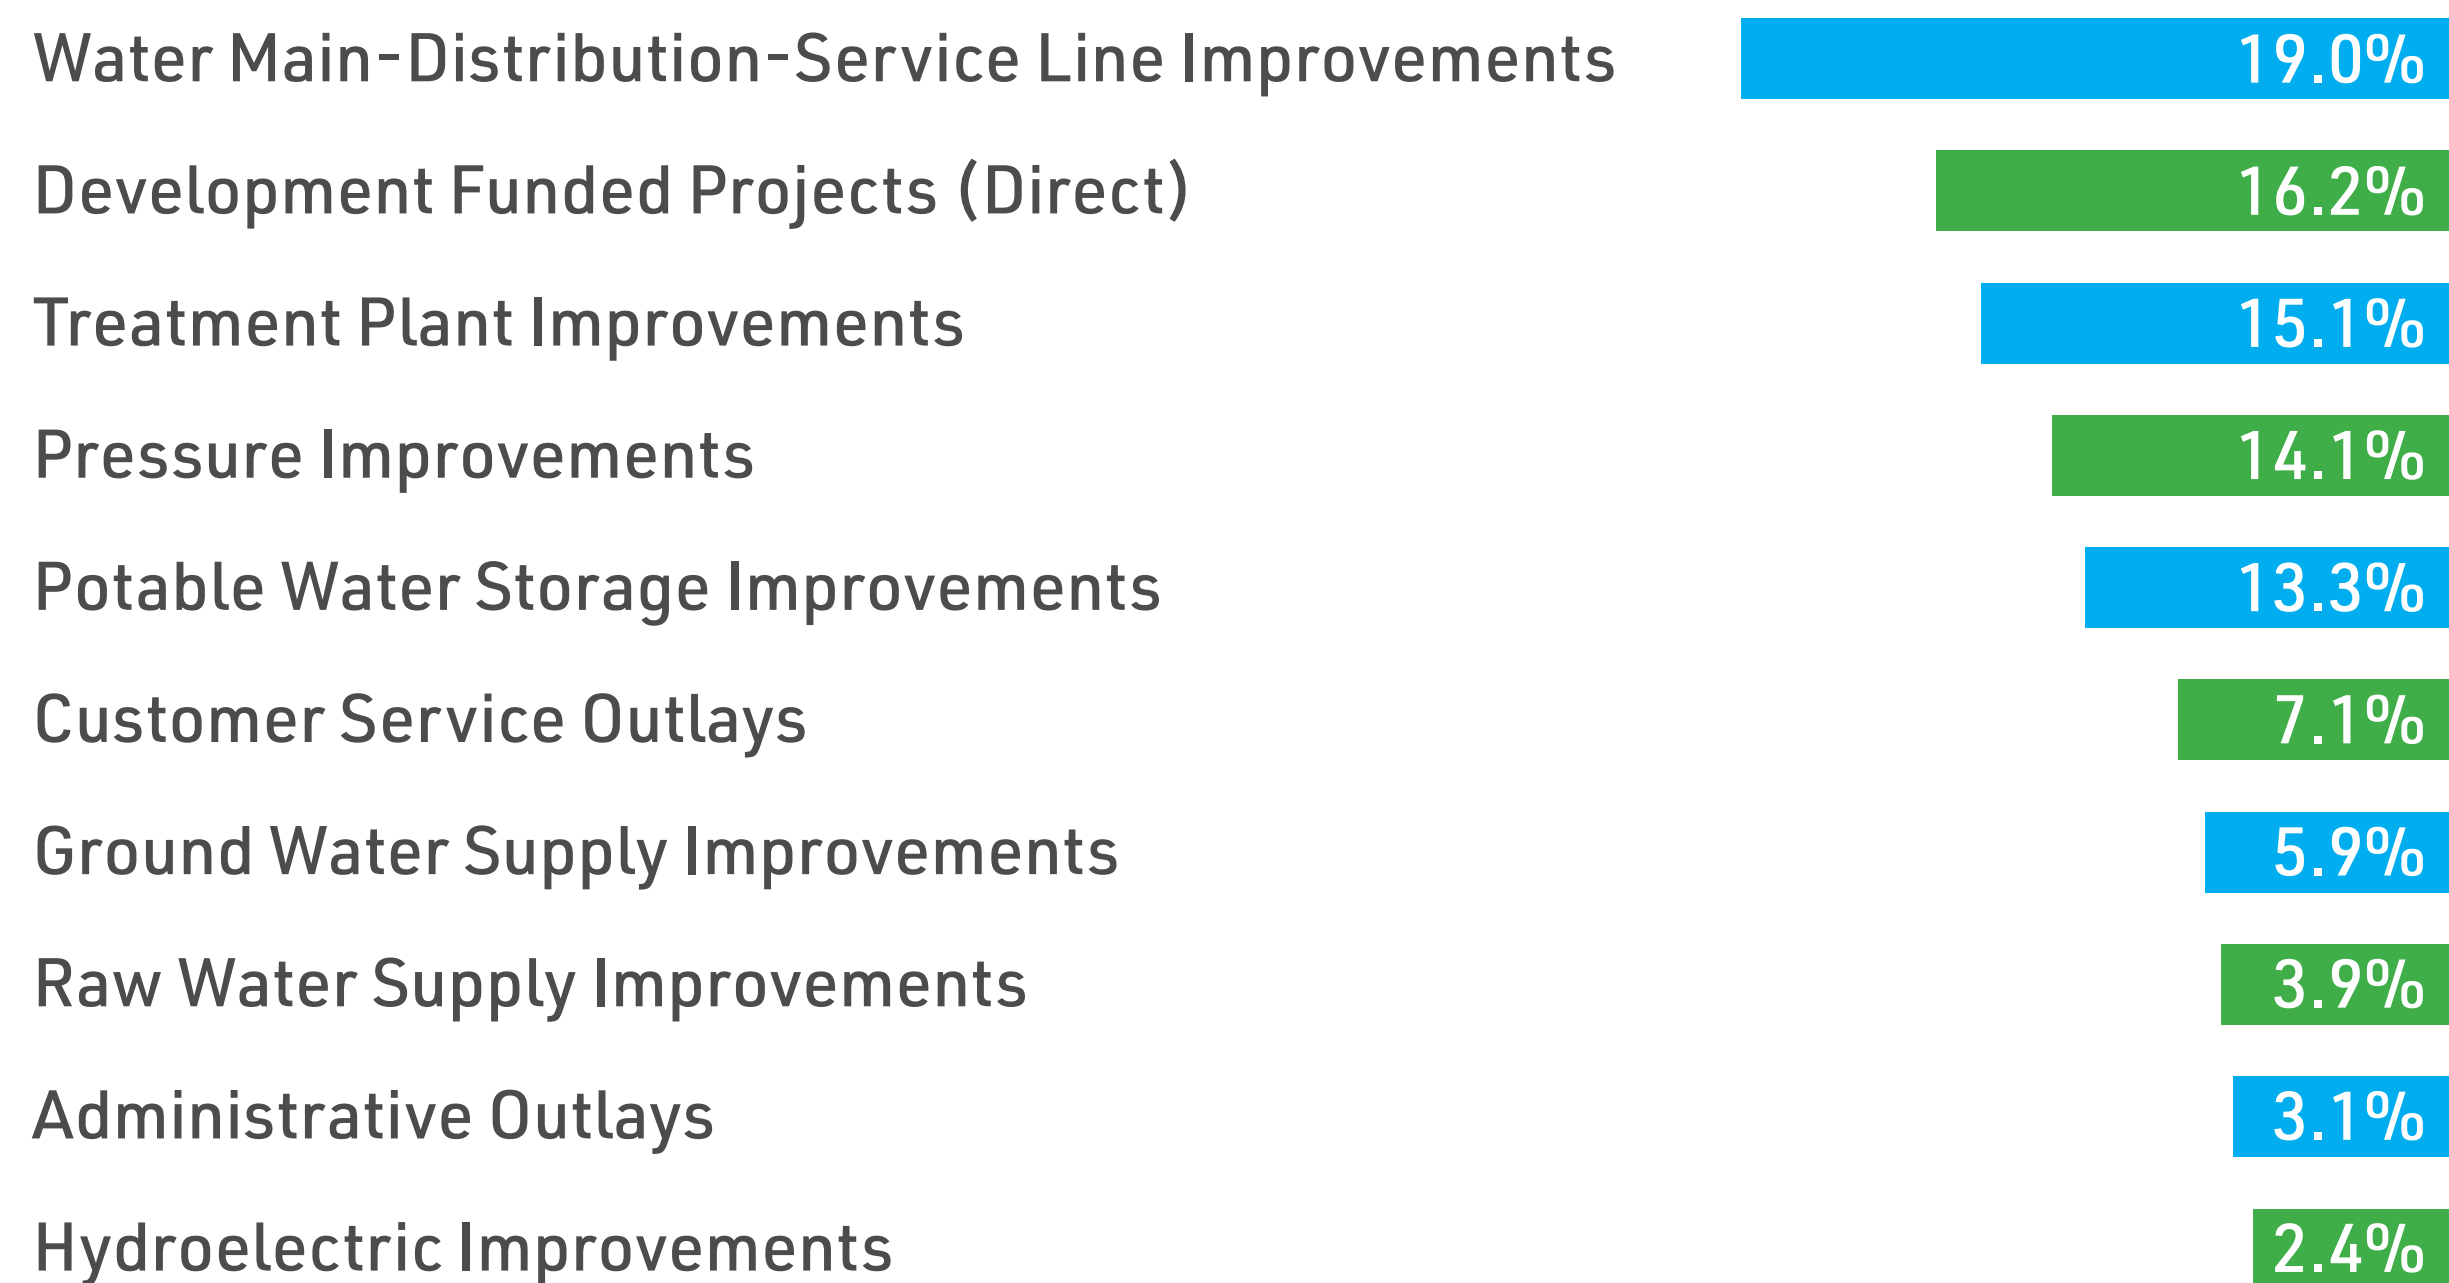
| | |
|---|---|
| Water Main-Distribution-Service Line Improvements | 19.0% |
| Development Funded Projects (Direct) | 16.2% |
| Treatment Plant Improvements | 15.1% |
| Pressure Improvements | 14.1% |
| Potable Water Storage Improvements | 13.3% |
| Customer Service Outlays | 7.1% |
| Ground Water Supply Improvements | 5.9% |
| Raw Water Supply Improvements | 3.9% |
| Administrative Outlays | 3.1% |
| Hydroelectric Improvements | 2.4% |